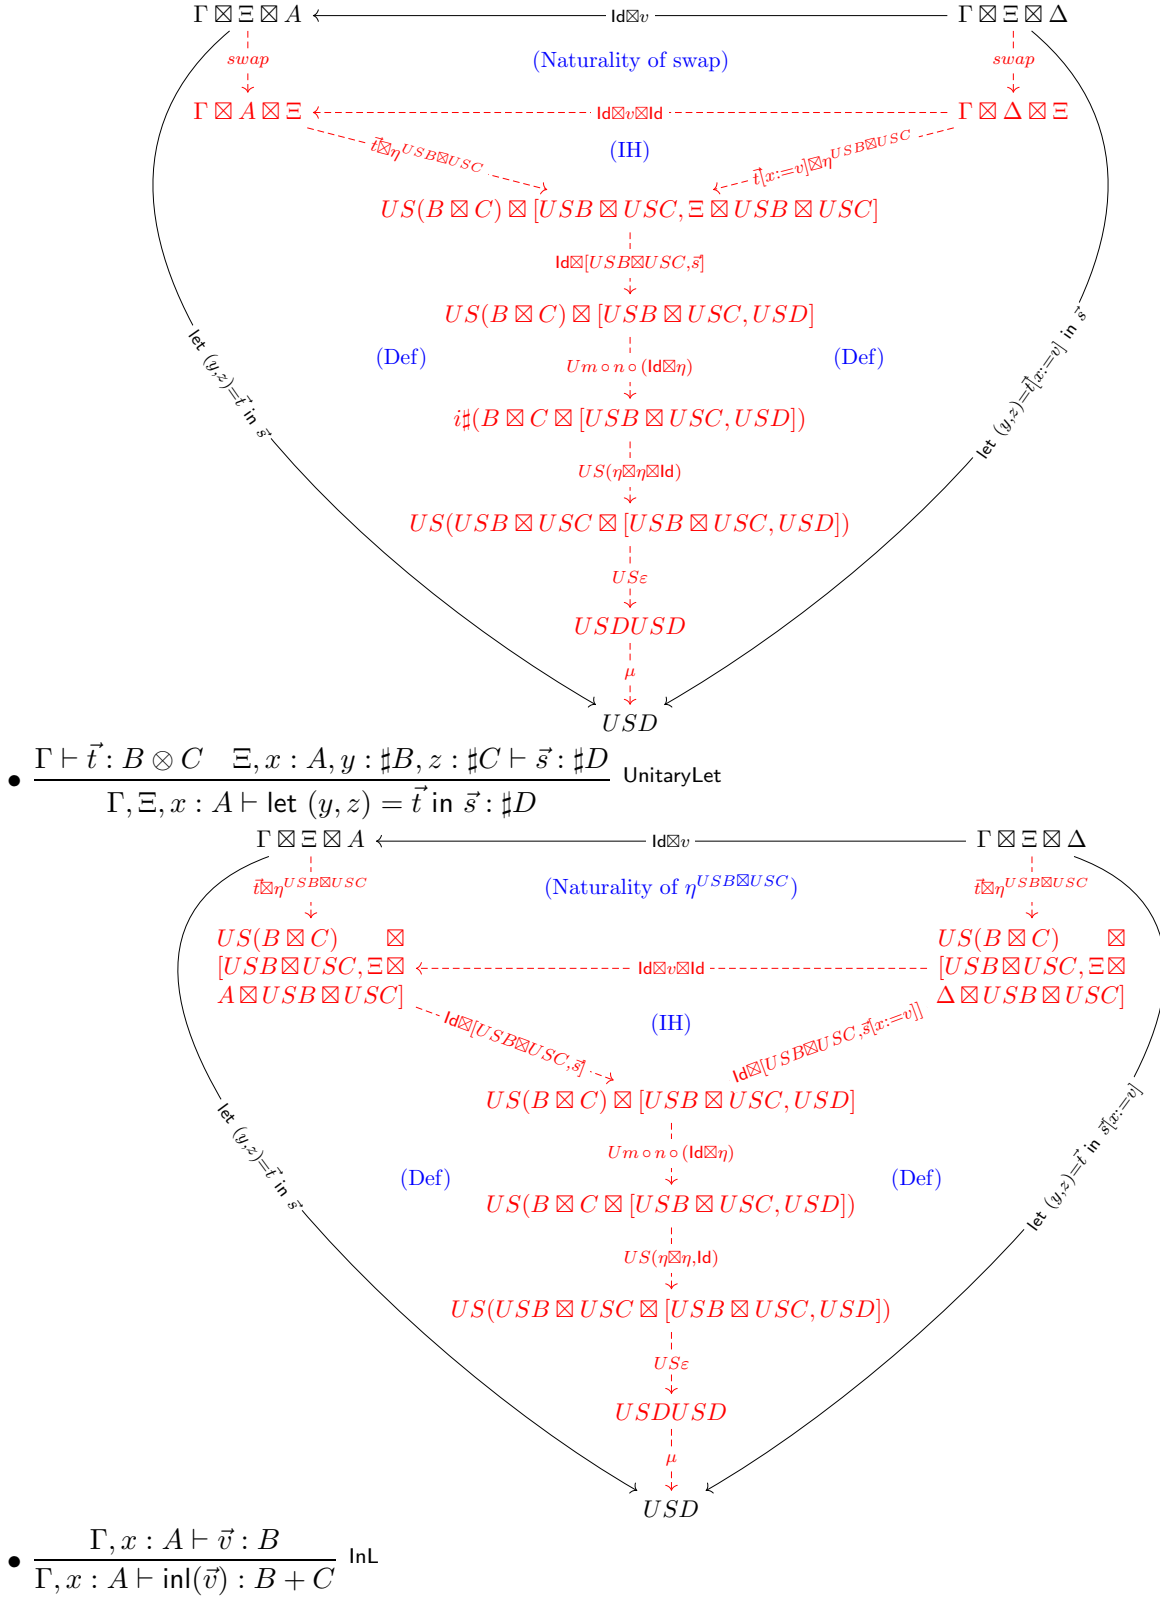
$\Gamma \boxtimes \Xi \boxtimes A$ ← $\mathsf{Id}\boxtimes v$ — $\Gamma \boxtimes \Xi \boxtimes \Delta$

$swap$ (Naturality of swap) $swap$

$\Gamma \boxtimes A \boxtimes \Xi$ ← $\mathsf{Id}\boxtimes v\boxtimes\mathsf{Id}$ — $\Gamma \boxtimes \Delta \boxtimes \Xi$

$\vec{t}\boxtimes\eta^{USB\boxtimes USC}$ (IH) $\vec{t}[x:=v]\boxtimes\eta^{USB\boxtimes USC}$

$US(B\boxtimes C)\boxtimes[USB\boxtimes USC, \Xi\boxtimes USB\boxtimes USC]$

$\mathsf{Id}\boxtimes[USB\boxtimes USC,\vec{s}]$

$US(B\boxtimes C)\boxtimes[USB\boxtimes USC, USD]$

(Def) $Um\circ n\circ(\mathsf{Id}\boxtimes\eta)$ (Def)

$i\sharp(B\boxtimes C\boxtimes[USB\boxtimes USC,USD])$

$US(\eta\boxtimes\eta\boxtimes\mathsf{Id})$

$US(USB\boxtimes USC\boxtimes[USB\boxtimes USC,USD])$

$US\varepsilon$

$USDUSD$

$\mu$

$USD$

let $(y,z)=\vec{t}$ in $\vec{s}$

let $(y,z)=\vec{t}[x:=v]$ in $\vec{s}$

• $\frac{\Gamma\vdash\vec{t}:B\otimes C \quad \Xi,x:A,y:\sharp B,z:\sharp C\vdash\vec{s}:\sharp D}{\Gamma,\Xi,x:A\vdash \mathsf{let}\ (y,z)=\vec{t}\ \mathsf{in}\ \vec{s}:\sharp D}$ UnitaryLet

$\Gamma \boxtimes \Xi \boxtimes A$ ← $\mathsf{Id}\boxtimes v$ — $\Gamma \boxtimes \Xi \boxtimes \Delta$

$\vec{t}\boxtimes\eta^{USB\boxtimes USC}$ (Naturality of $\eta^{USB\boxtimes USC}$) $\vec{t}\boxtimes\eta^{USB\boxtimes USC}$

$US(B\boxtimes C)\boxtimes[USB\boxtimes USC,\Xi\boxtimes A\boxtimes USB\boxtimes USC]$ ← $\mathsf{Id}\boxtimes v\boxtimes\mathsf{Id}$ — $US(B\boxtimes C)\boxtimes[USB\boxtimes USC,\Xi\boxtimes\Delta\boxtimes USB\boxtimes USC]$

$\mathsf{Id}\boxtimes[USB\boxtimes USC,\vec{s}]$ (IH) $\mathsf{Id}\boxtimes[USB\boxtimes USC,\vec{s}[x:=v]]$

$US(B\boxtimes C)\boxtimes[USB\boxtimes USC,USD]$

(Def) $Um\circ n\circ(\mathsf{Id}\boxtimes\eta)$ (Def)

$US(B\boxtimes C\boxtimes[USB\boxtimes USC,USD])$

$US(\eta\boxtimes\eta,\mathsf{Id})$

$US(USB\boxtimes USC\boxtimes[USB\boxtimes USC,USD])$

$US\varepsilon$

$USDUSD$

$\mu$

$USD$

let $(y,z)=\vec{t}$ in $\vec{s}$

let $(y,z)=\vec{t}$ in $\vec{s}[x:=v]$

• $\frac{\Gamma,x:A\vdash\vec{v}:B}{\Gamma,x:A\vdash\mathsf{inl}(\vec{v}):B+C}$ InL